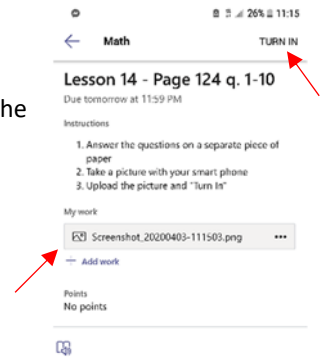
26% 11:15

Math

TURN IN

he

Lesson 14 - Page 124 q. 1-10

Due tomorrow at 11:59 PM

Instructions

1. Answer the questions on a separate piece of paper
2. Take a picture with your smart phone
3. Upload the picture and "Turn In"

My work

Screenshot_20200403-111503.png •••

+ Add work

Points

No points